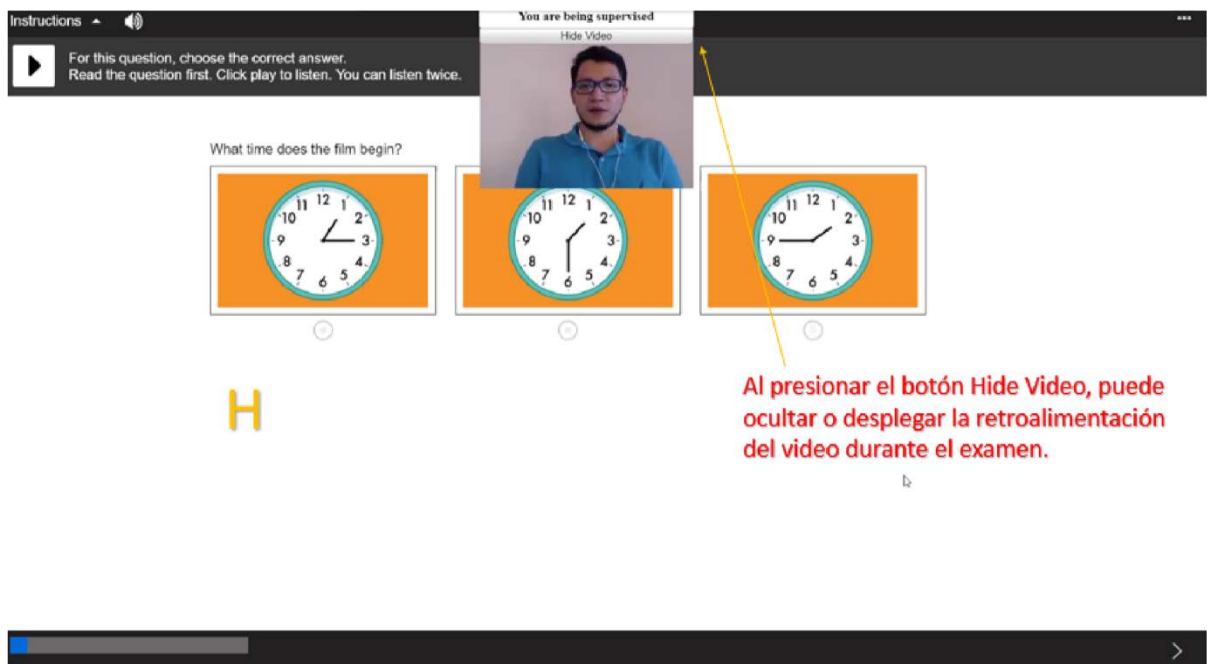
Instructions

You are being supervised

Hide Video

For this question, choose the correct answer.
Read the question first. Click play to listen. You can listen twice.

What time does the film begin?

12 1 2 3 4 5 6 7 8 9 10 11

12 1 2 3 4 5 6 7 8 9 10 11

12 1 2 3 4 5 6 7 8 9 10 11

H

Al presionar el botón Hide Video, puede ocultar o desplegar la retroalimentación del video durante el examen.